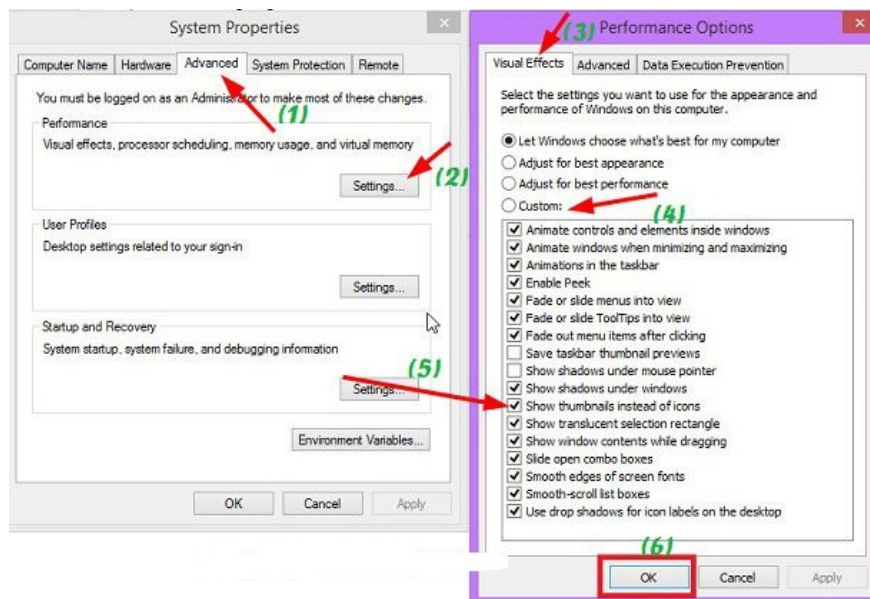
System Properties

Computer Name | Hardware | Advanced | System Protection | Remote

You must be logged on as an Administrator to make most of these changes.

(1)

Performance

Visual effects, processor scheduling, memory usage, and virtual memory

Settings...

(2)

User Profiles

Desktop settings related to your sign-in

Settings...

Startup and Recovery

System startup, system failure, and debugging information

Settings...

(5)

Environment Variables...

OK | Cancel | Apply

(3) Performance Options

Visual Effects | Advanced | Data Execution Prevention

Select the settings you want to use for the appearance and performance of Windows on this computer.

Let Windows choose what's best for my computer
Adjust for best appearance
Adjust for best performance
Custom:

(4)

Animate controls and elements inside windows
Animate windows when minimizing and maximizing
Animations in the taskbar
Enable Peek
Fade or slide menus into view
Fade or slide ToolTips into view
Fade out menu items after clicking
Save taskbar thumbnail previews
Show shadows under mouse pointer
Show shadows under windows
Show thumbnails instead of icons
Show translucent selection rectangle
Show window contents while dragging
Slide open combo boxes
Smooth edges of screen fonts
Smooth-scroll list boxes
Use drop shadows for icon labels on the desktop

(6)

OK | Cancel | Apply